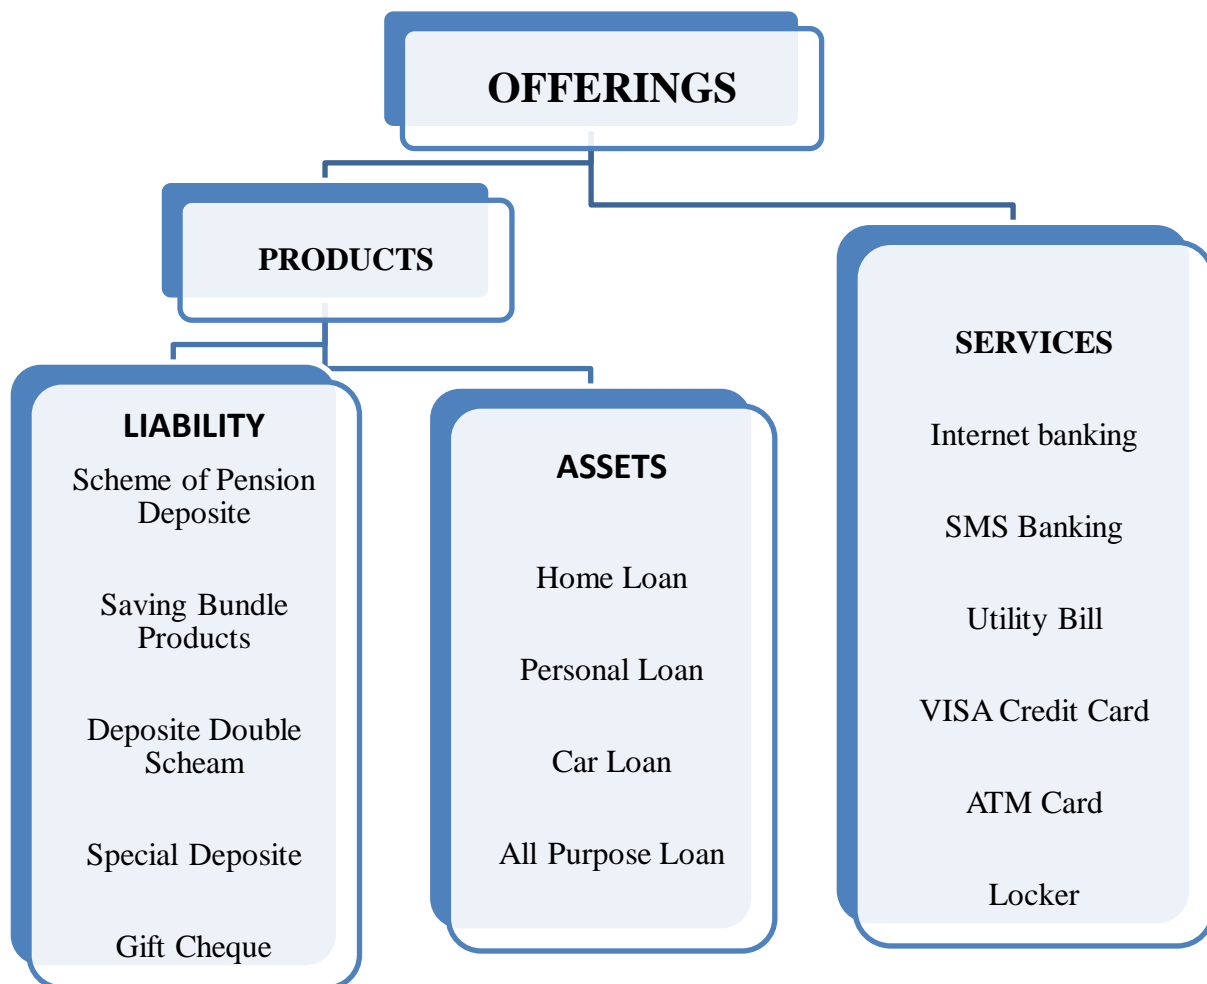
OFFERINGS

PRODUCTS

LIABILITY
Scheme of Pension Deposite

Saving Bundle Products

Deposite Double Scheam

Special Deposite

Gift Cheque

ASSETS

Home Loan

Personal Loan

Car Loan

All Purpose Loan

SERVICES

Internet banking

SMS Banking

Utility Bill

VISA Credit Card

ATM Card

Locker